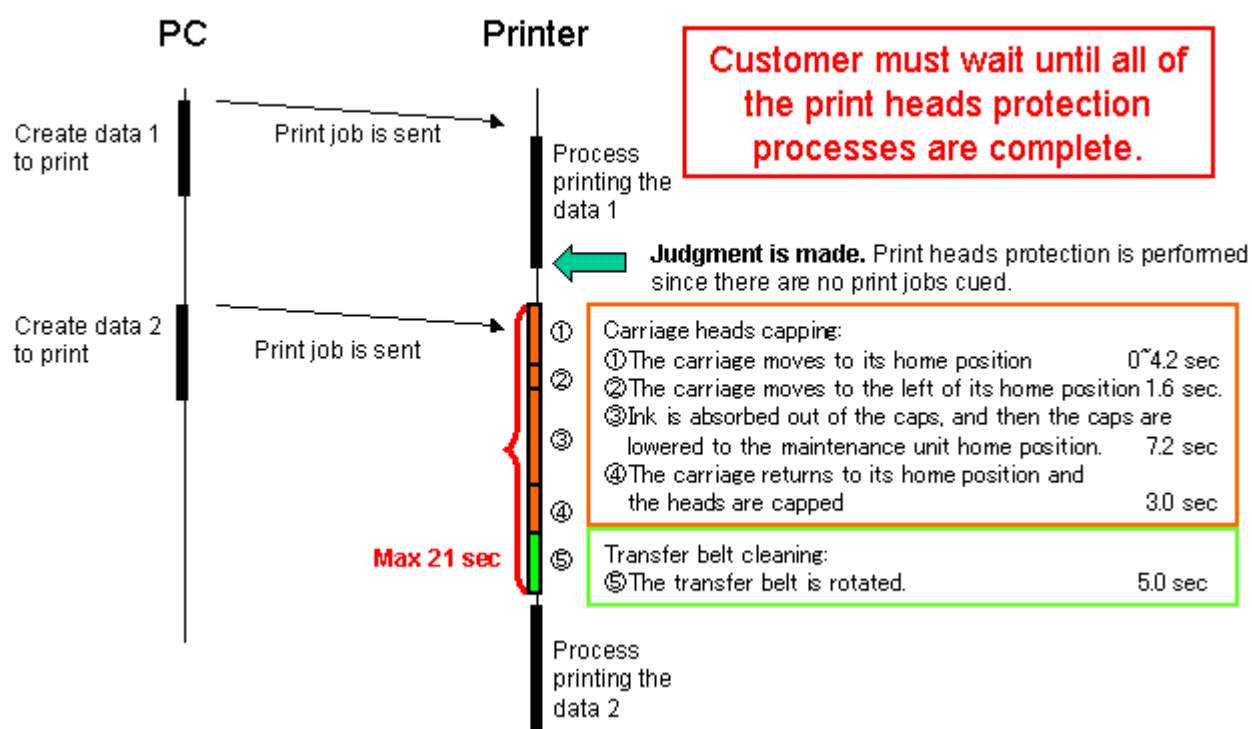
PC

Printer

Customer must wait until all of the print heads protection processes are complete.

Create data 1 to print

Print job is sent

Process printing the data 1

Judgment is made. Print heads protection is performed since there are no print jobs cued.

Create data 2 to print

Print job is sent

①

②

③

④

⑤

Max 21 sec

Carriage heads capping:
①The carriage moves to its home position 0~4.2 sec
②The carriage moves to the left of its home position 1.6 sec.
③Ink is absorbed out of the caps, and then the caps are lowered to the maintenance unit home position. 7.2 sec
④The carriage returns to its home position and the heads are capped 3.0 sec

Transfer belt cleaning:
⑤The transfer belt is rotated. 5.0 sec

Process printing the data 2